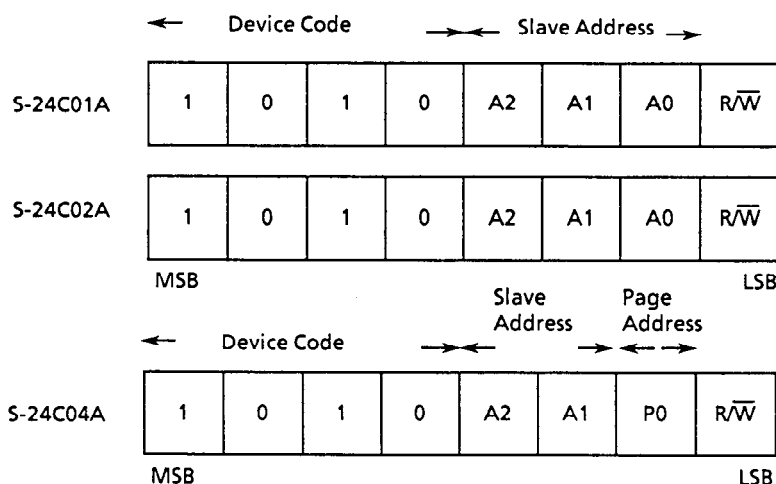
Device Code Slave Address

| S-24C01A | 1 | 0 | 1 | 0 | A2 | A1 | A0 | $R/\overline{W}$ |
|---|---|---|---|---|---|---|---|---|
| S-24C02A | 1 | 0 | 1 | 0 | A2 | A1 | A0 | $R/\overline{W}$ |

MSB LSB

Slave Address Page Address

Device Code

| S-24C04A | 1 | 0 | 1 | 0 | A2 | A1 | P0 | $R/\overline{W}$ |
|---|---|---|---|---|---|---|---|---|

MSB LSB